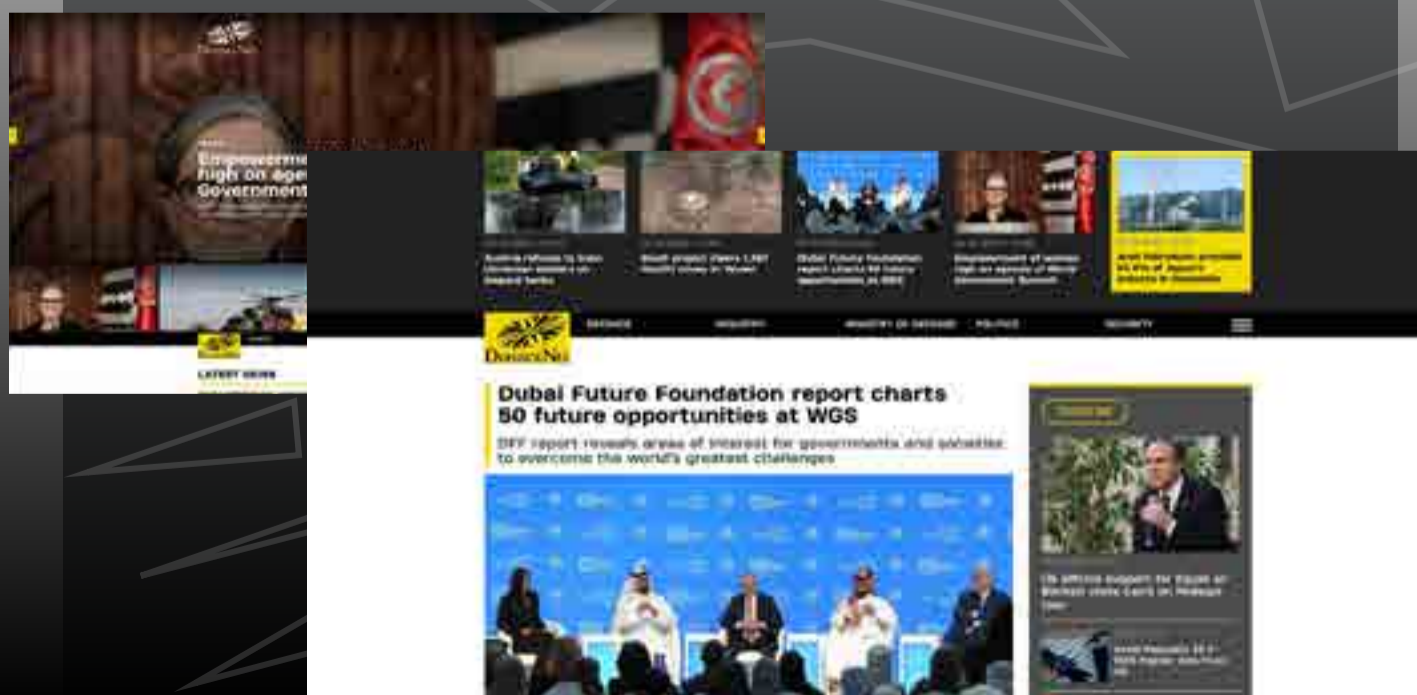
Empowerme
high on age
Government

LATEST NEWS

Austria refuses to train Ukrainian soldiers on Leopard tanks

Saudi project clears 1,167 Houthi mines in Yemen

Dubai Future Foundation report charts 50 future opportunities at WGS

Empowerment of women high on agenda of World Government Summit

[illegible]

DEFENCE

INDUSTRY

MINISTRY OF DEFENCE

POLITICS

SECURITY

DefenceNet

Dubai Future Foundation report charts 50 future opportunities at WGS

DFF report reveals areas of interest for governments and societies to overcome the world's greatest challenges

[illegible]

US affirms support for Egypt at Blinken visit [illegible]

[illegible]